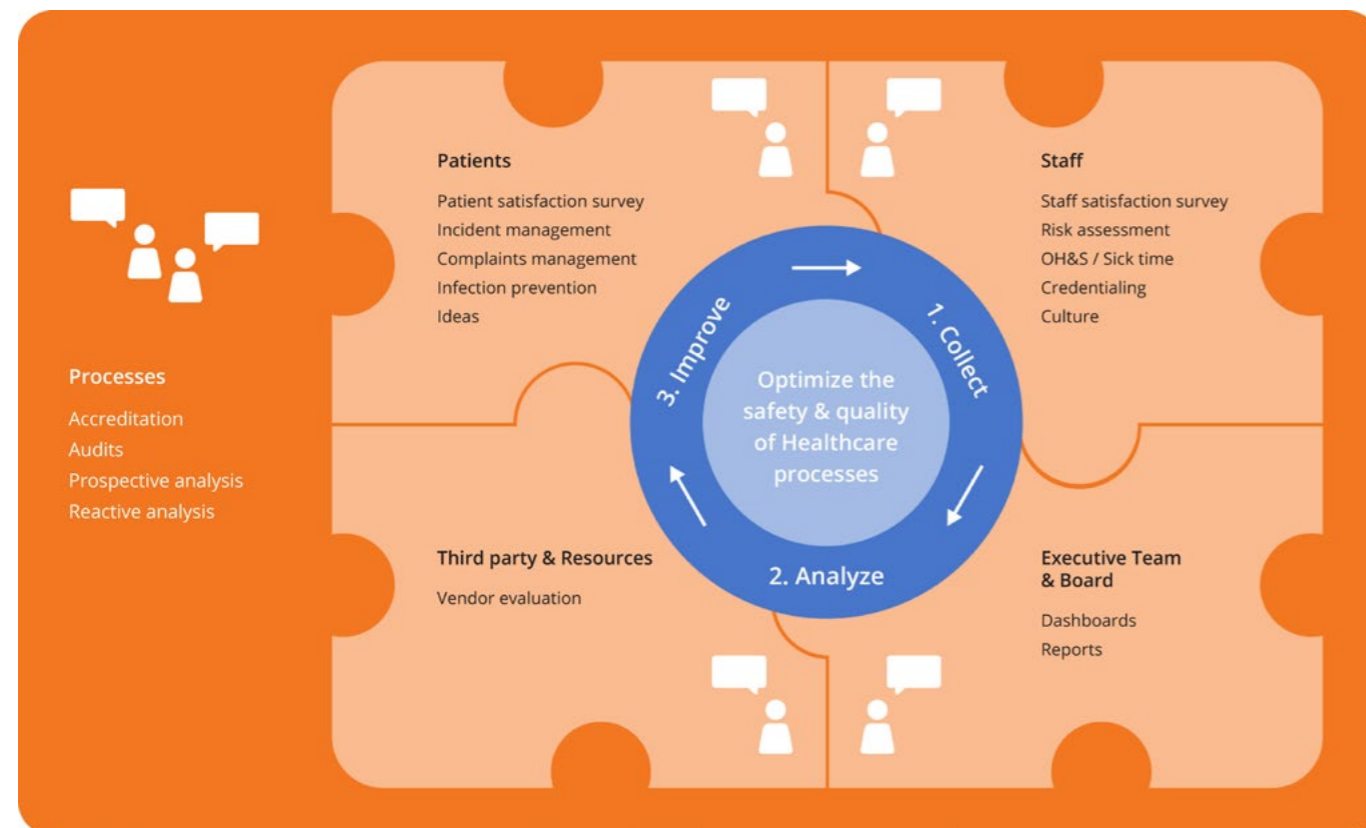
Processes

Accreditation
Audits
Prospective analysis
Reactive analysis

Patients

Patient satisfaction survey
Incident management
Complaints management
Infection prevention
Ideas

Staff

Staff satisfaction survey
Risk assessment
OH&S / Sick time
Credentialing
Culture

1. Collect
2. Analyze
3. Improve

Optimize the safety & quality of Healthcare processes

Third party & Resources

Vendor evaluation

Executive Team & Board

Dashboards
Reports